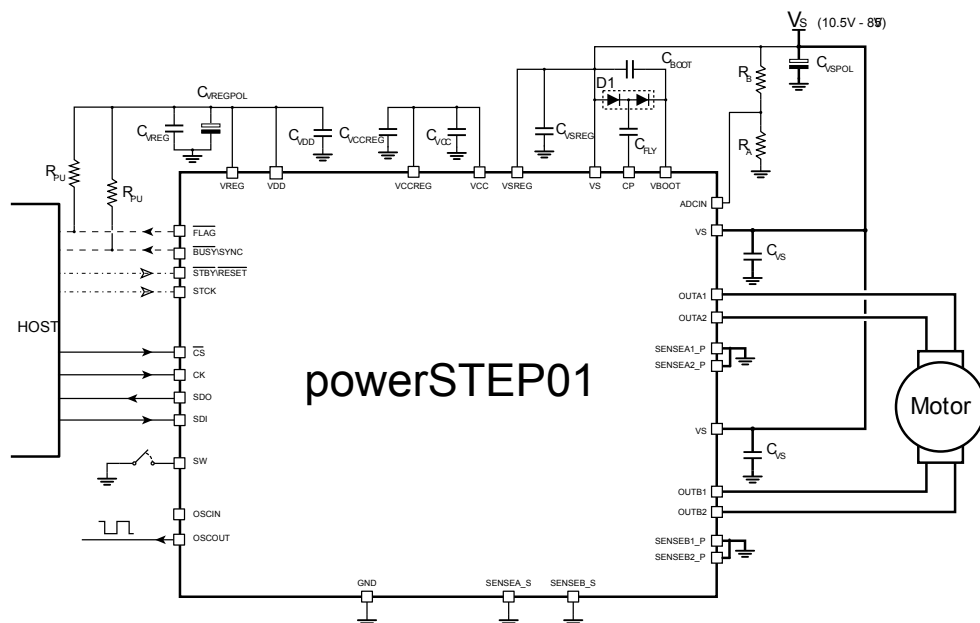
$V_S$ (10.5V - 85V)

$C_{VREGPOL}$

$C_{BOOT}$

$R_B$

$C_{VSPOL}$

D1

$C_{VREG}$

$C_{VDD}$

$C_{VCCREG}$

$C_{VCC}$

$C_{VSREG}$

$C_{FLY}$

$R_A$

$R_{PU}$

$R_{PU}$

VREG VDD VCCREG VCC VSREG VS CP VBOOT

ADCIN

VS

$C_{VS}$

$\overline{FLAG}$

$\overline{BUSY}$\SYNC

$\overline{STBY}$\$\overline{RESET}$

STCK

HOST

$\overline{CS}$

CK

SDO

SDI

SW

OSCIN

OSCOUT

OUTA1

OUTA2

SENSEA1_P

SENSEA2_P

powerSTEP01

Motor

VS

$C_{VS}$

OUTB1

OUTB2

SENSEB1_P

SENSEB2_P

GND SENSEA_S SENSEB_S